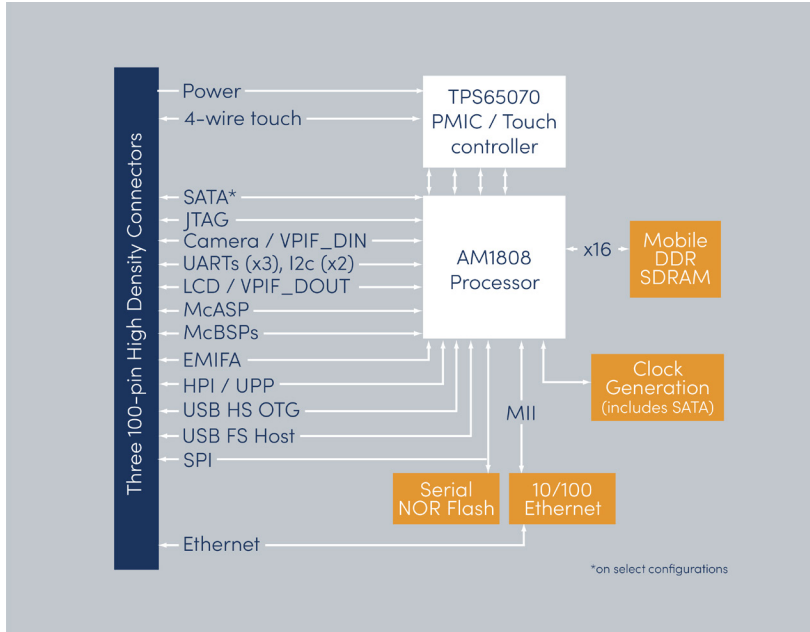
Three 100-pin High Density Connectors

Power
4-wire touch

TPS65070
PMIC / Touch
controller

SATA*
JTAG
Camera / VPIF_DIN
UARTs (x3), I2c (x2)
LCD / VPIF_DOUT
McASP
McBSPs
EMIFA
HPI / UPP
USB HS OTG
USB FS Host
SPI

AM1808
Processor

x16

Mobile
DDR
SDRAM

Clock
Generation
(includes SATA)

MII

Serial
NOR Flash

10/100
Ethernet

Ethernet

*on select configurations